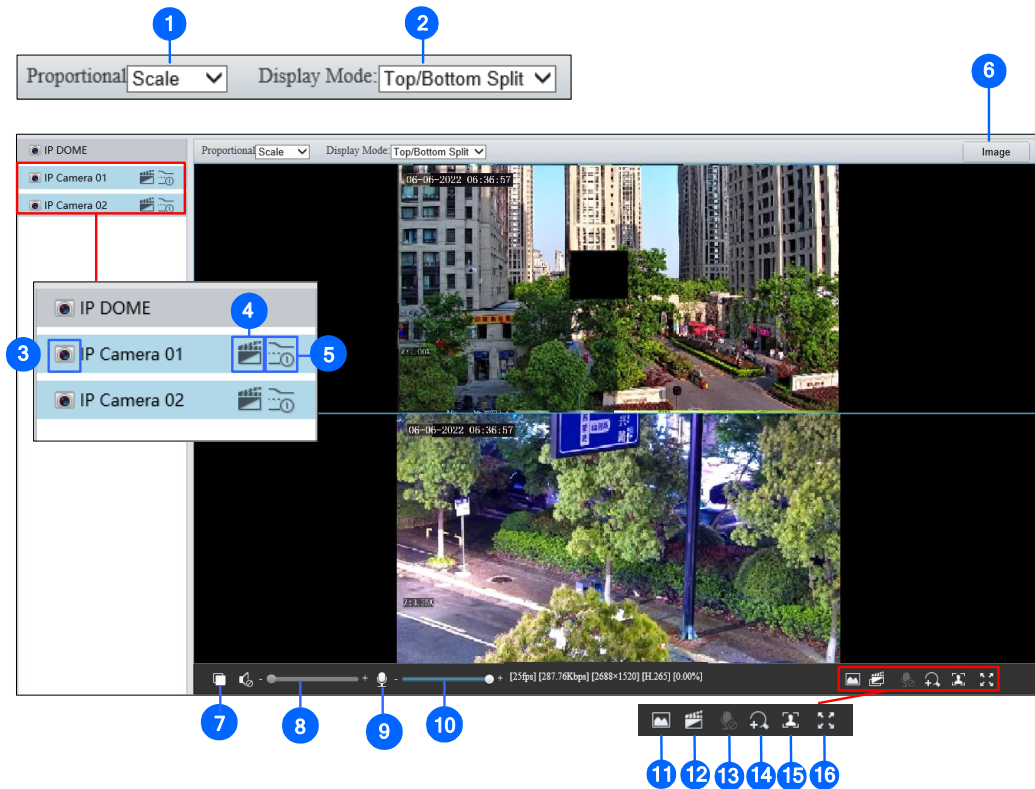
1
2
Proportional Scale
Display Mode: Top/Bottom Split
6
IP DOME
IP Camera 01
IP Camera 02
Proportional Scale
Display Mode: Top/Bottom Split
Image
06-06-2022 06:36:57
06-06-2022 06:36:57
IP DOME
4
3
IP Camera 01
5
IP Camera 02
- + - + [25fps] [287.76Kbps] [2688×1520] [H.265] [0.00%]
7
8
9
10
11
12
13
14
15
16